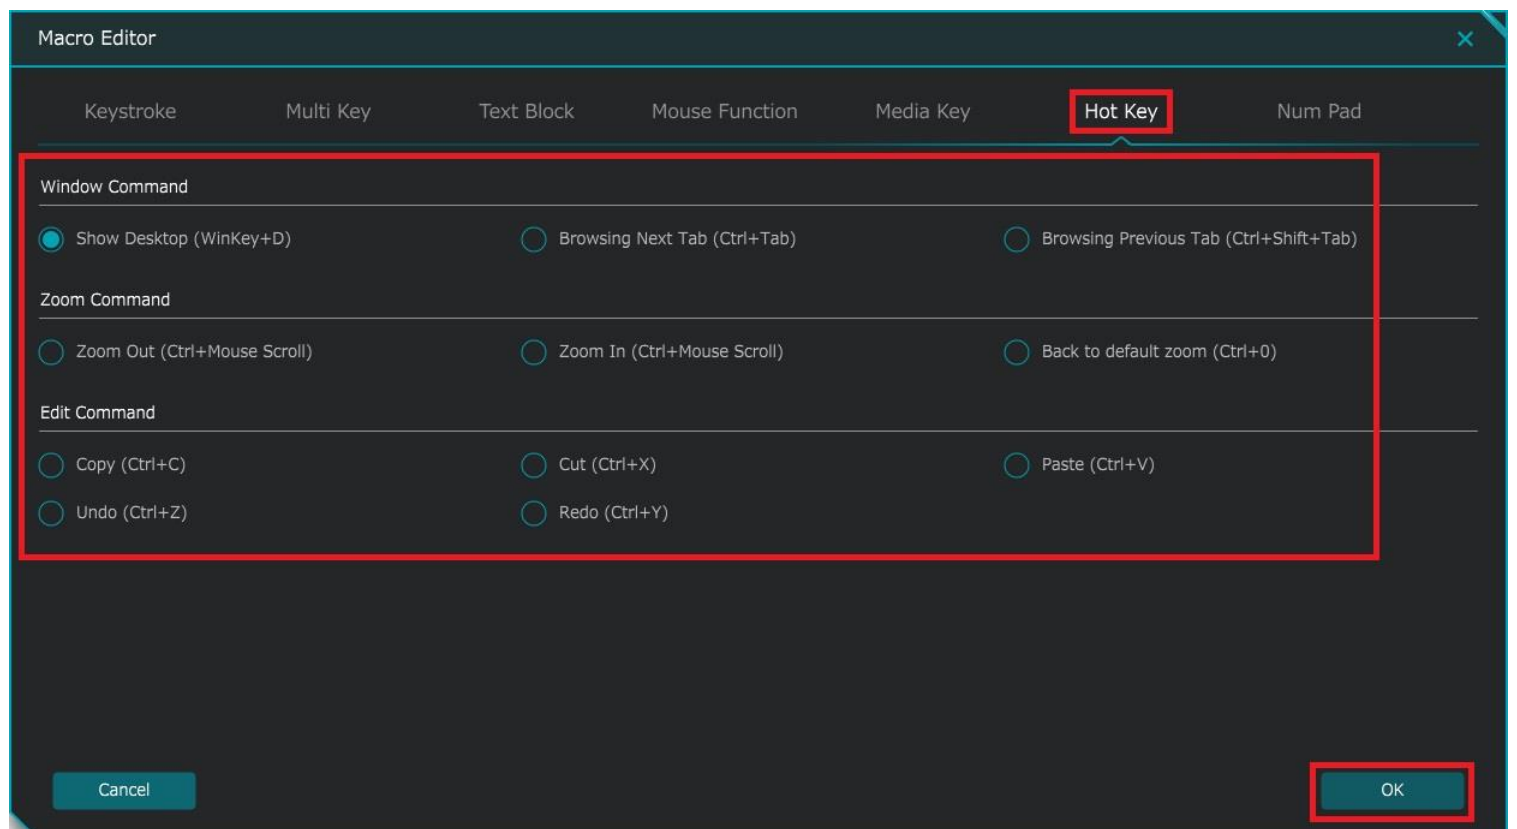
Macro Editor

Keystroke Multi Key Text Block Mouse Function Media Key Hot Key Num Pad

Window Command

Show Desktop (WinKey+D)
Browsing Next Tab (Ctrl+Tab)
Browsing Previous Tab (Ctrl+Shift+Tab)

Zoom Command

Zoom Out (Ctrl+Mouse Scroll)
Zoom In (Ctrl+Mouse Scroll)
Back to default zoom (Ctrl+0)

Edit Command

Copy (Ctrl+C)
Cut (Ctrl+X)
Paste (Ctrl+V)
Undo (Ctrl+Z)
Redo (Ctrl+Y)

Cancel

OK